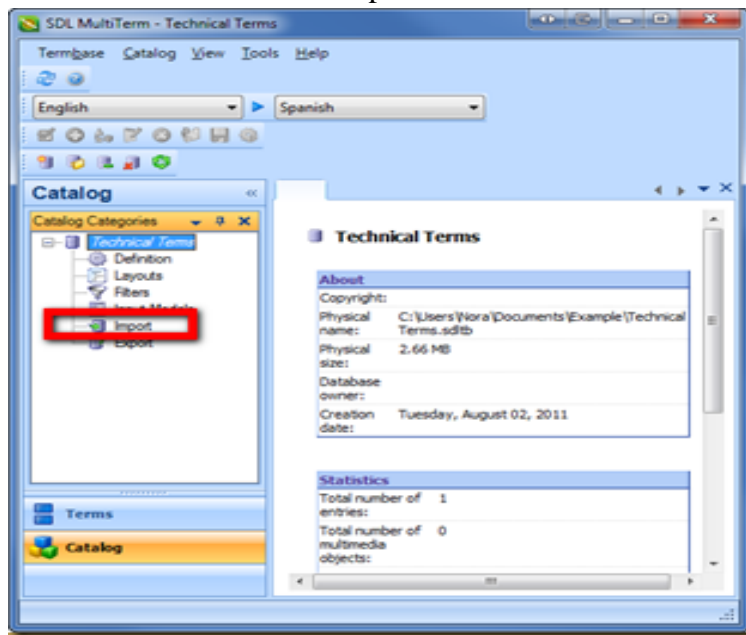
SDL MultiTerm - Technical Terms

Termbase Catalog View Tools Help

English
Spanish

Catalog

Catalog Categories

Technical Terms
Definition
Layouts
Filters
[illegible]
Import
Export

Terms

Catalog

Technical Terms

| About | |
|---|---|
| Copyright: | |
| Physical name: | C:\Users\Nora\Documents\Example\Technical Terms.sdltb |
| Physical size: | 2.66 MB |
| Database owner: | |
| Creation date: | Tuesday, August 02, 2011 |

| Statistics | |
|---|---|
| Total number of entries: | 1 |
| Total number of multimedia objects: | 0 |